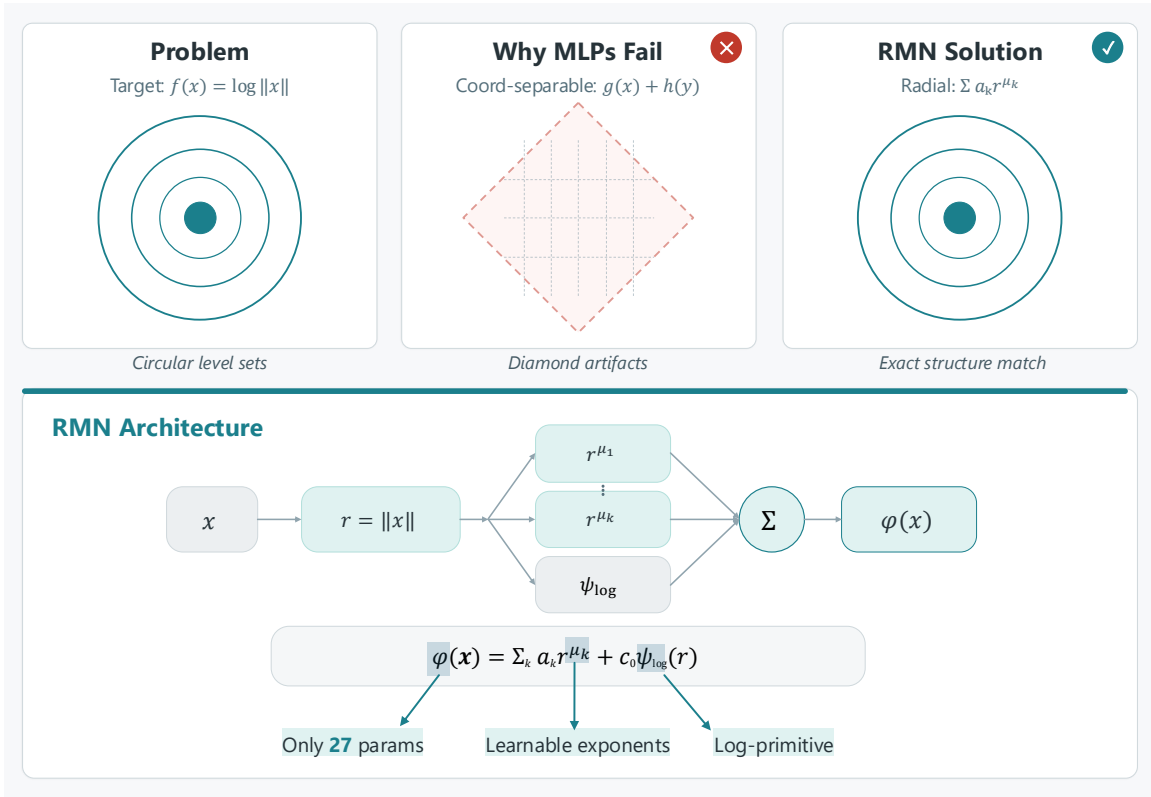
Problem
Target: $f(x) = \log \|x\|$

Circular level sets

Why MLPs Fail
Coord-separable: $g(x) + h(y)$

Diamond artifacts

RMN Solution
Radial: $\Sigma\, a_k r^{\mu_k}$

Exact structure match

RMN Architecture

$x$

$r = \|x\|$

$r^{\mu_1}$

$\vdots$

$r^{\mu_k}$

$\psi_{\log}$

$\Sigma$

$\varphi(x)$

$\varphi(\boldsymbol{x}) = \Sigma_k\, a_k r^{\mu_k} + c_0 \psi_{\log}(r)$

Only 27 params

Learnable exponents

Log-primitive